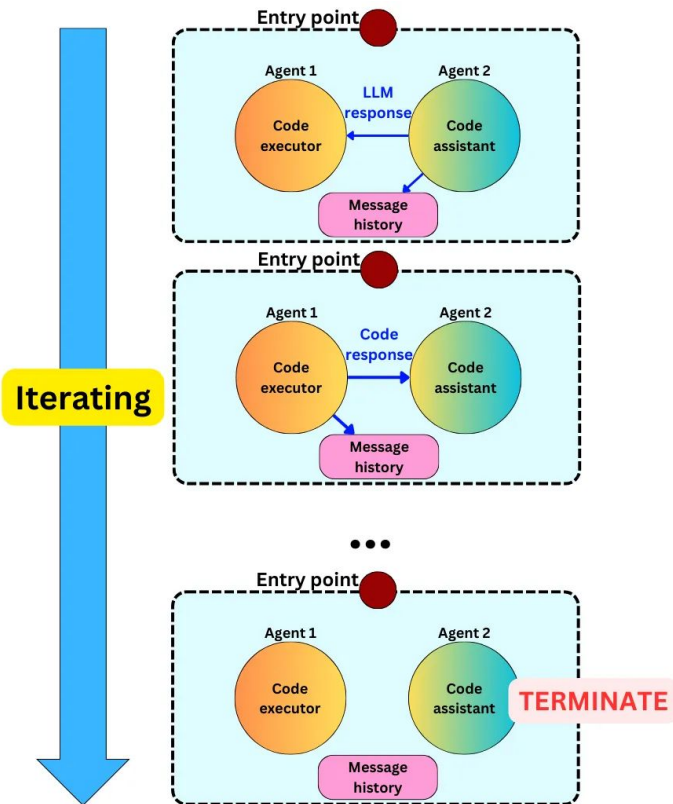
Iterating

Entry point

Agent 1

Code executor

LLM response

Agent 2

Code assistant

Message history

Entry point

Agent 1

Code executor

Code response

Agent 2

Code assistant

Message history

•••

Entry point

Agent 1

Code executor

Agent 2

Code assistant

TERMINATE

Message history